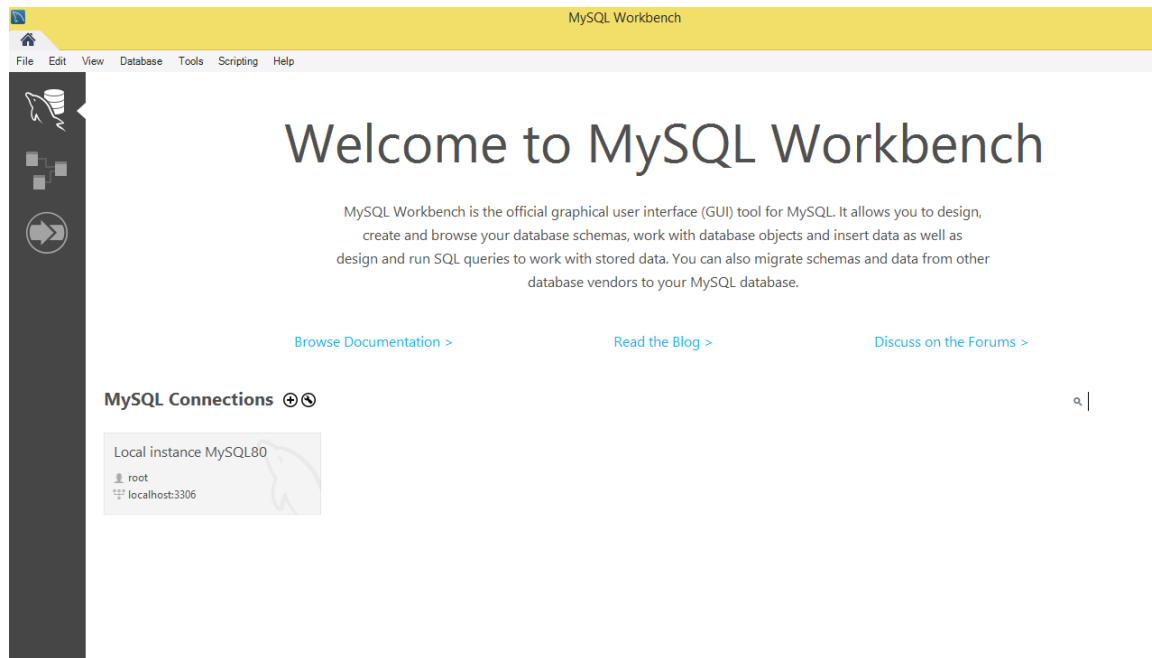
MySQL Workbench

File Edit View Database Tools Scripting Help

Welcome to MySQL Workbench

MySQL Workbench is the official graphical user interface (GUI) tool for MySQL. It allows you to design, create and browse your database schemas, work with database objects and insert data as well as design and run SQL queries to work with stored data. You can also migrate schemas and data from other database vendors to your MySQL database.

Browse Documentation >

Read the Blog >

Discuss on the Forums >

MySQL Connections ⊕ ⊗

Local instance MySQL80
root
localhost:3306